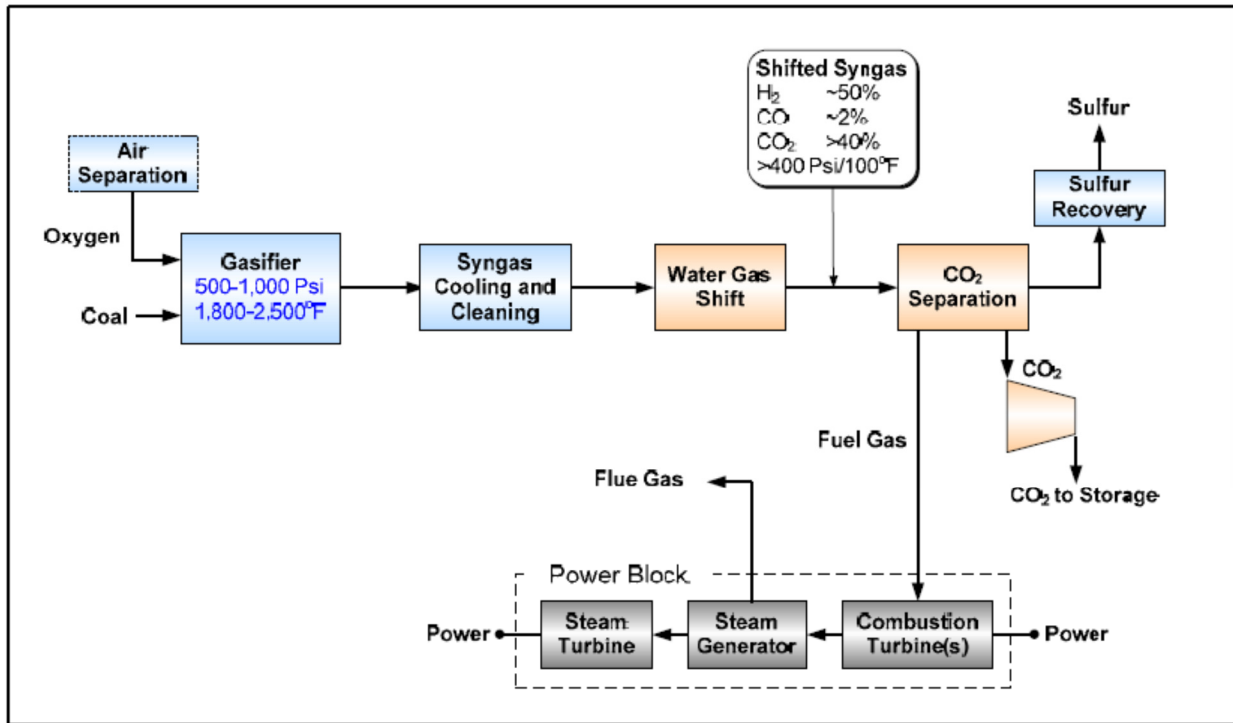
Shifted Syngas
$H_2$ ~50%
CO ~2%
$CO_2$ >40%
>400 Psi/100°F

Sulfur

Air Separation

Sulfur Recovery

Oxygen

Gasifier
500-1,000 Psi
1,800-2,500°F

Coal

Syngas Cooling and Cleaning

Water Gas Shift

$CO_2$ Separation

$CO_2$

Fuel Gas

$CO_2$ to Storage

Flue Gas

Power Block

Power

Steam Turbine

Steam Generator

Combustion Turbine(s)

Power